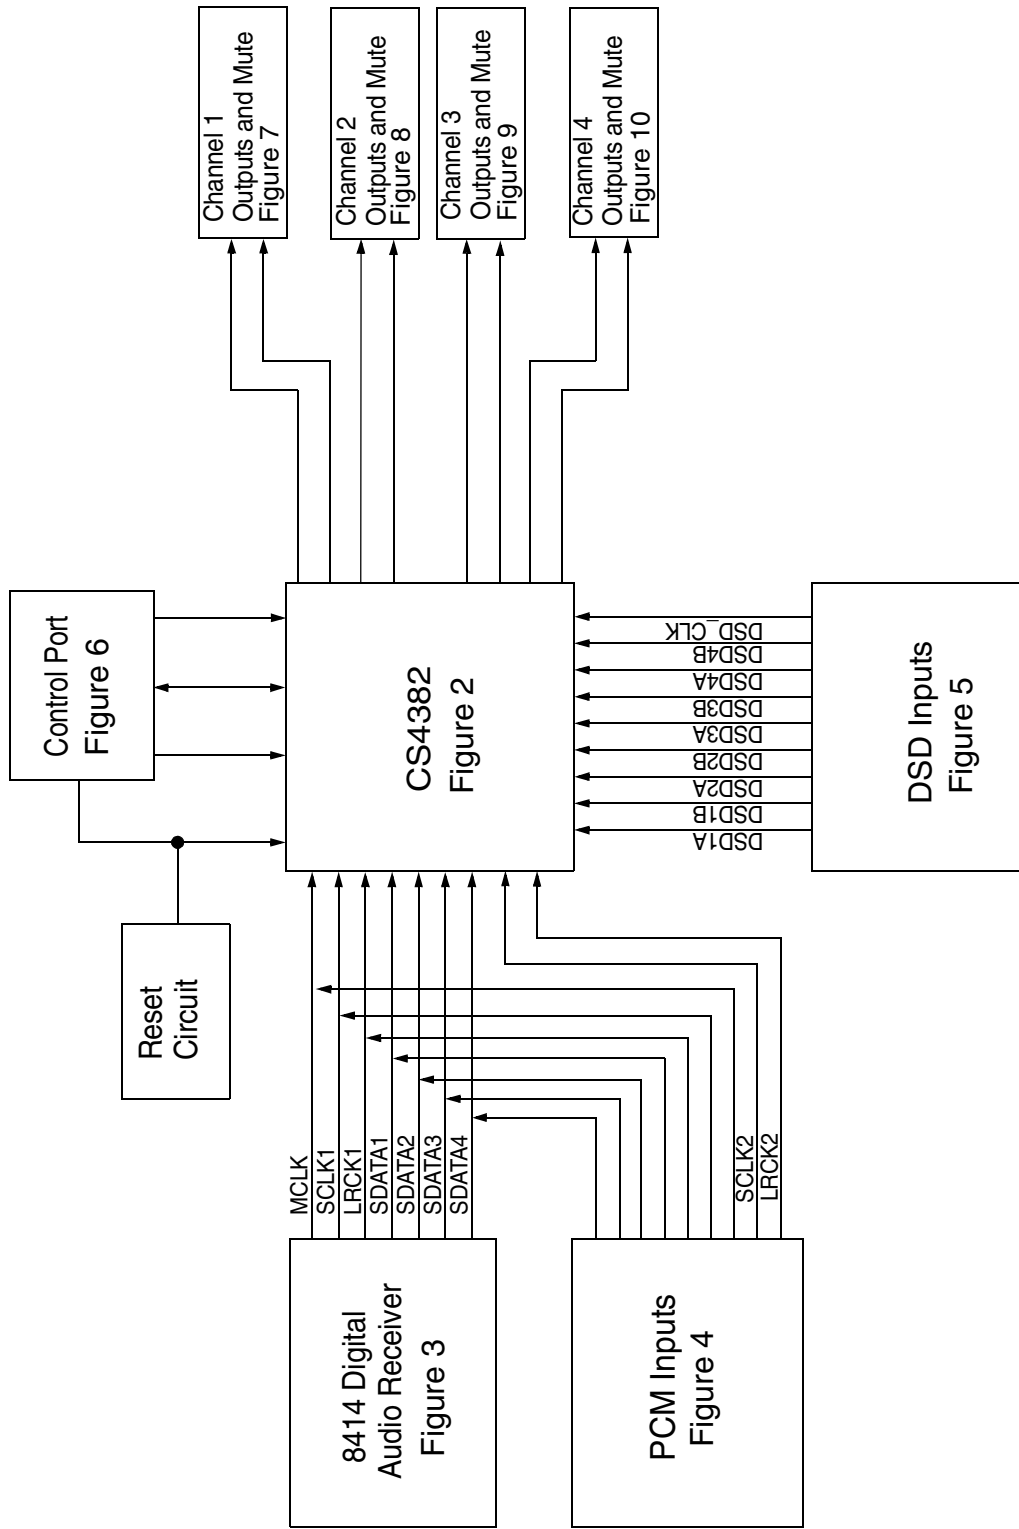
Channel 1
Outputs and Mute
Figure 7

Channel 2
Outputs and Mute
Figure 8

Channel 3
Outputs and Mute
Figure 9

Channel 4
Outputs and Mute
Figure 10

Control Port
Figure 6

CS4382
Figure 2

DSD_CLK
DSD4B
DSD4A
DSD3B
DSD3A
DSD2B
DSD2A
DSD1B
DSD1A

DSD Inputs
Figure 5

Reset
Circuit

MCLK
SCLK1
LRCK1
SDATA1
SDATA2
SDATA3
SDATA4

SCLK2
LRCK2

8414 Digital
Audio Receiver
Figure 3

PCM Inputs
Figure 4